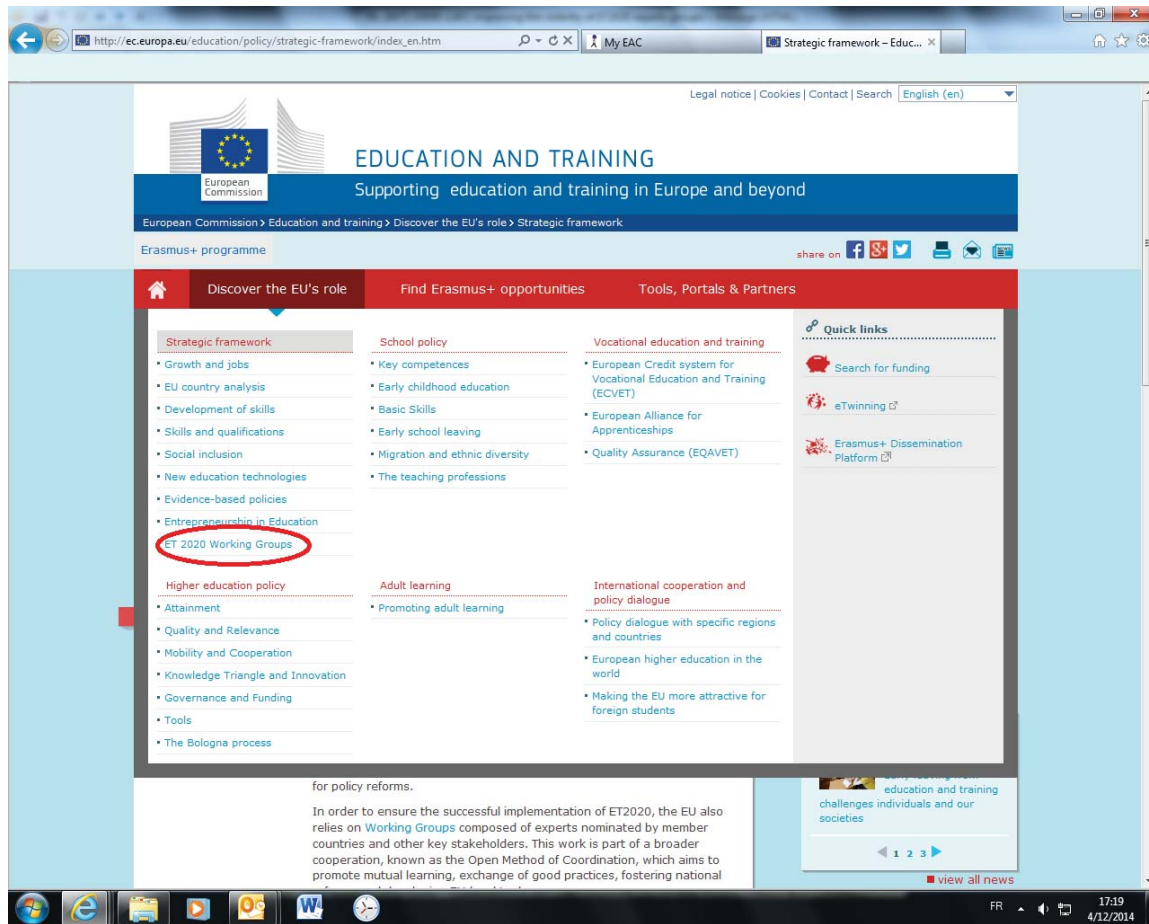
http://ec.europa.eu/education/policy/strategic-framework/index_en.htm

My EAC

Strategic framework – Educ...

Legal notice | Cookies | Contact | Search English (en)

European Commission

EDUCATION AND TRAINING

Supporting education and training in Europe and beyond

European Commission > Education and training > Discover the EU's role > Strategic framework

Erasmus+ programme

share on

Discover the EU's role

Find Erasmus+ opportunities

Tools, Portals & Partners

Strategic framework
- Growth and jobs
- EU country analysis
- Development of skills
- Skills and qualifications
- Social inclusion
- New education technologies
- Evidence-based policies
- Entrepreneurship in Education
- ET 2020 Working Groups

School policy
- Key competences
- Early childhood education
- Basic Skills
- Early school leaving
- Migration and ethnic diversity
- The teaching professions

Vocational education and training
- European Credit system for Vocational Education and Training (ECVET)
- European Alliance for Apprenticeships
- Quality Assurance (EQAVET)

Quick links

Search for funding

eTwinning

Erasmus+ Dissemination Platform

Higher education policy
- Attainment
- Quality and Relevance
- Mobility and Cooperation
- Knowledge Triangle and Innovation
- Governance and Funding
- Tools
- The Bologna process

Adult learning
- Promoting adult learning

International cooperation and policy dialogue
- Policy dialogue with specific regions and countries
- European higher education in the world
- Making the EU more attractive for foreign students

for policy reforms.

In order to ensure the successful implementation of ET2020, the EU also relies on Working Groups composed of experts nominated by member countries and other key stakeholders. This work is part of a broader cooperation, known as the Open Method of Coordination, which aims to promote mutual learning, exchange of good practices, fostering national

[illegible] education and training challenges individuals and our societies

1 2 3

view all news

FR

17:19
4/12/2014